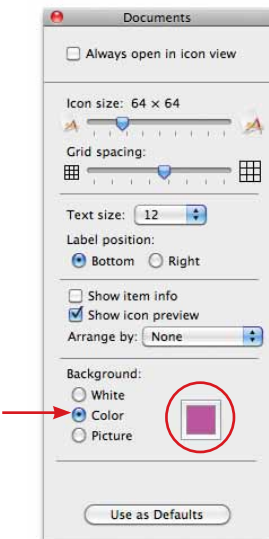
Documents

Always open in icon view

Icon size: 64 × 64

Grid spacing:

Text size: 12

Label position:

Bottom Right

Show item info

Show icon preview

Arrange by: None

Background:

White

Color

Picture

Use as Defaults